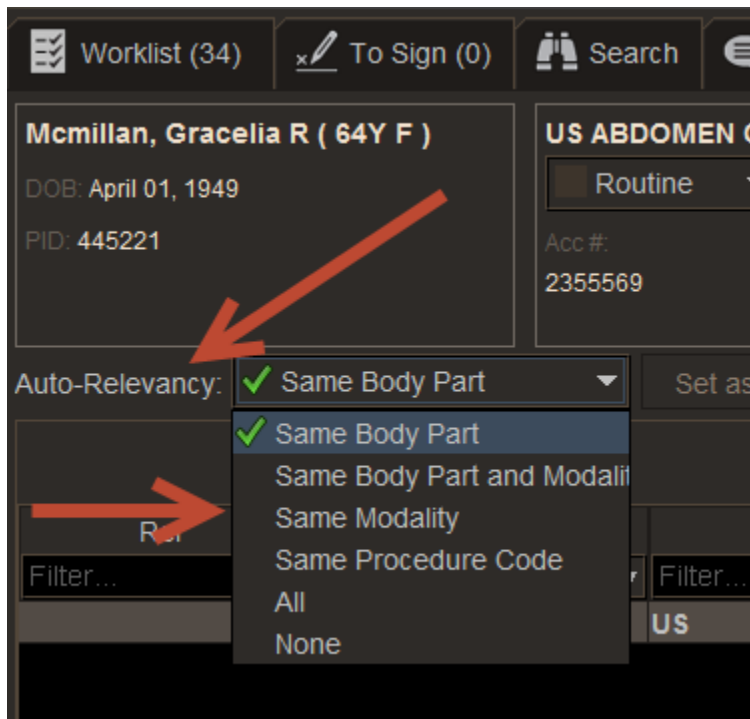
Worklist (34) To Sign (0) Search

Mcmillan, Gracelia R ( 64Y F )

DOB: April 01, 1949

PID: 445221

US ABDOMEN C

Routine

Acc #:

2355569

Auto-Relevancy: ✓ Same Body Part

Set as

✓ Same Body Part

Same Body Part and Modalit

Same Modality

Same Procedure Code

All

None

Rel

Filter...

Filter...

US